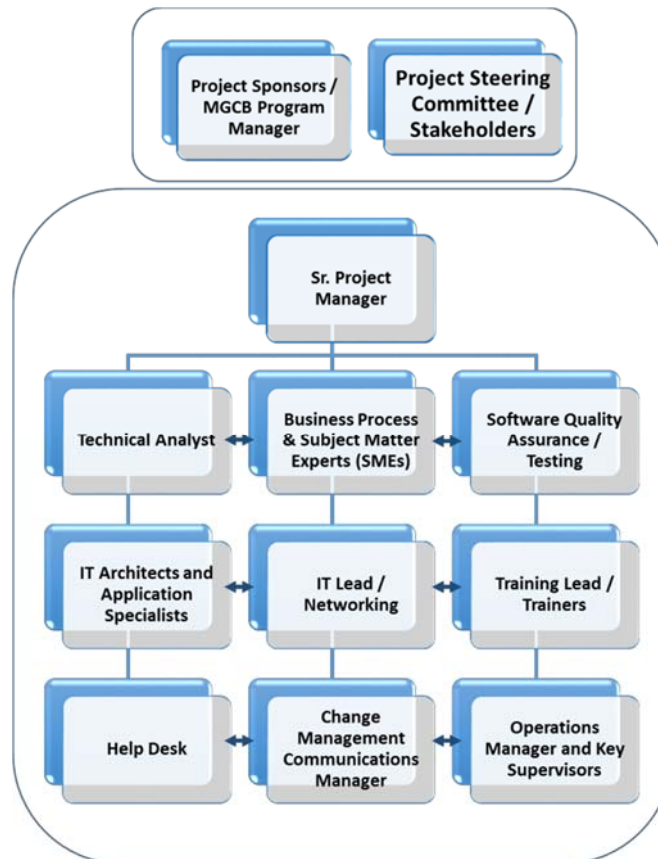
Project Sponsors / MGCB Program Manager

Project Steering Committee / Stakeholders

Sr. Project Manager

Technical Analyst

Business Process & Subject Matter Experts (SMEs)

Software Quality Assurance / Testing

IT Architects and Application Specialists

IT Lead / Networking

Training Lead / Trainers

Help Desk

Change Management Communications Manager

Operations Manager and Key Supervisors